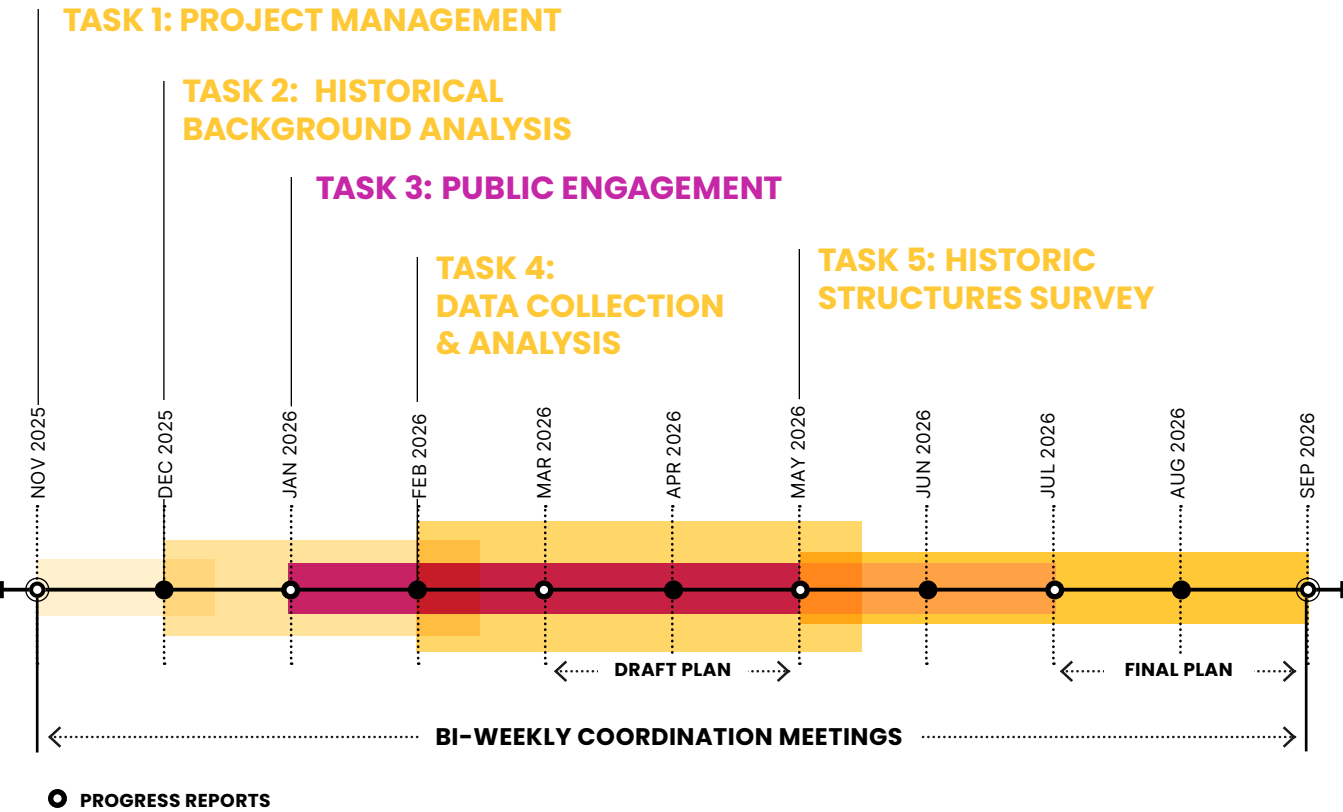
TASK 1: PROJECT MANAGEMENT

TASK 2: HISTORICAL BACKGROUND ANALYSIS

TASK 3: PUBLIC ENGAGEMENT

TASK 4: DATA COLLECTION & ANALYSIS

TASK 5: HISTORIC STRUCTURES SURVEY

NOV 2025
DEC 2025
JAN 2026
FEB 2026
MAR 2026
APR 2026
MAY 2026
JUN 2026
JUL 2026
AUG 2026
SEP 2026

DRAFT PLAN

FINAL PLAN

BI-WEEKLY COORDINATION MEETINGS

PROGRESS REPORTS